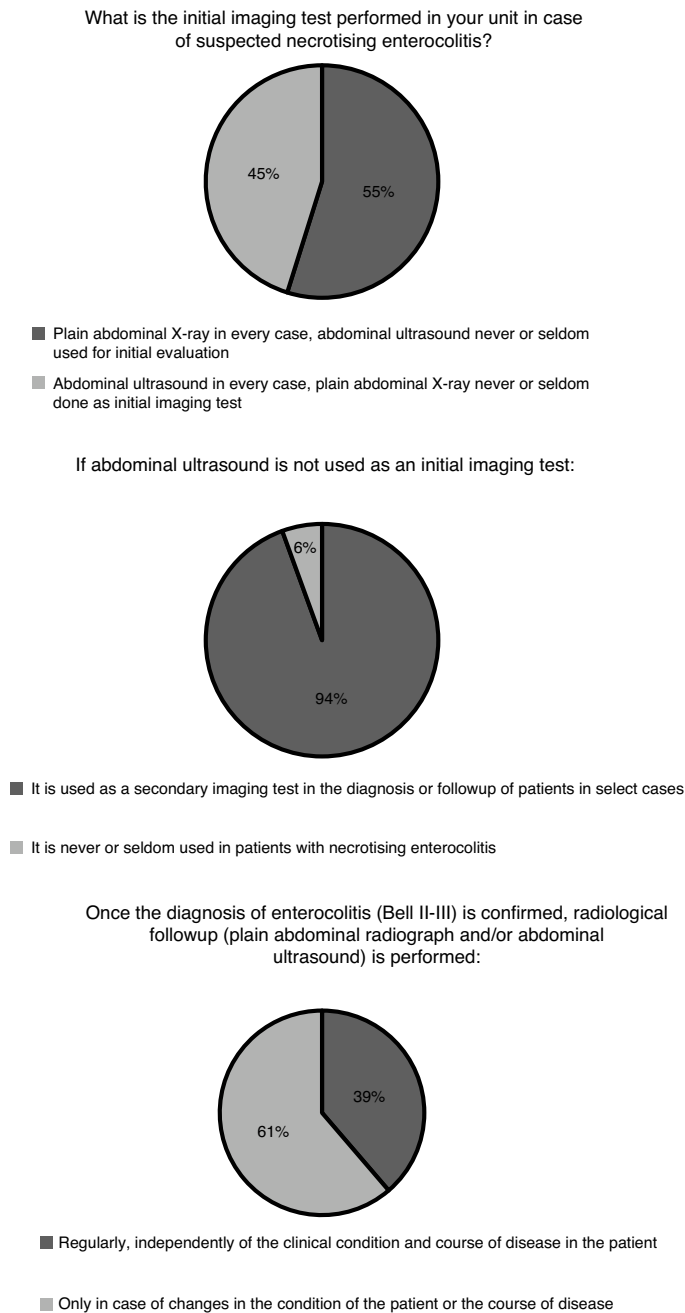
What is the initial imaging test performed in your unit in case of suspected necrotising enterocolitis?

45%

55%

Plain abdominal X-ray in every case, abdominal ultrasound never or seldom used for initial evaluation

Abdominal ultrasound in every case, plain abdominal X-ray never or seldom done as initial imaging test

If abdominal ultrasound is not used as an initial imaging test:

6%

94%

It is used as a secondary imaging test in the diagnosis or followup of patients in select cases

It is never or seldom used in patients with necrotising enterocolitis

Once the diagnosis of enterocolitis (Bell II-III) is confirmed, radiological followup (plain abdominal radiograph and/or abdominal ultrasound) is performed:

39%

61%

Regularly, independently of the clinical condition and course of disease in the patient

Only in case of changes in the condition of the patient or the course of disease